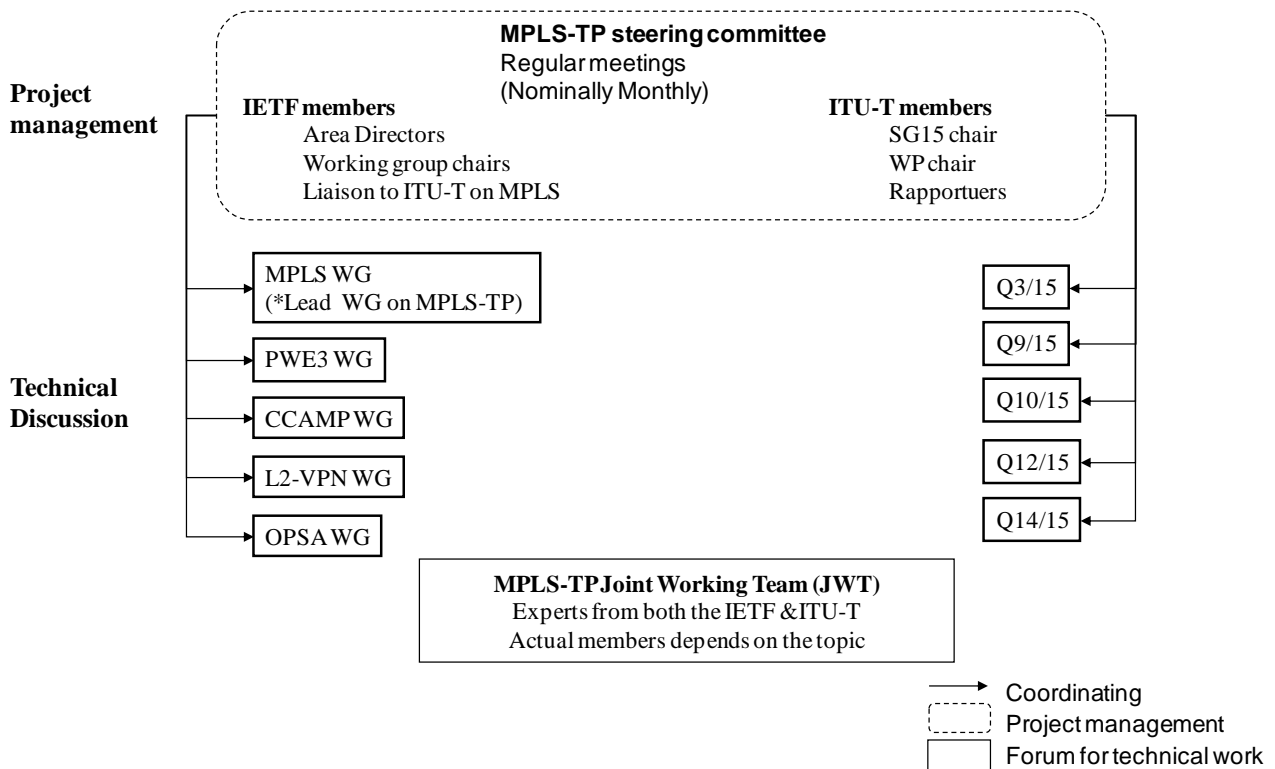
MPLS-TP steering committee
Regular meetings
(Nominally Monthly)

Project management

IETF members
Area Directors
Working group chairs
Liaison to ITU-T on MPLS

ITU-T members
SG15 chair
WP chair
Rapportuers

MPLS WG
(*Lead WG on MPLS-TP)

PWE3 WG

CCAMP WG

L2-VPN WG

OPSA WG

Technical Discussion

Q3/15

Q9/15

Q10/15

Q12/15

Q14/15

MPLS-TP Joint Working Team (JWT)
Experts from both the IETF & ITU-T
Actual members depends on the topic

Coordinating
Project management
Forum for technical work